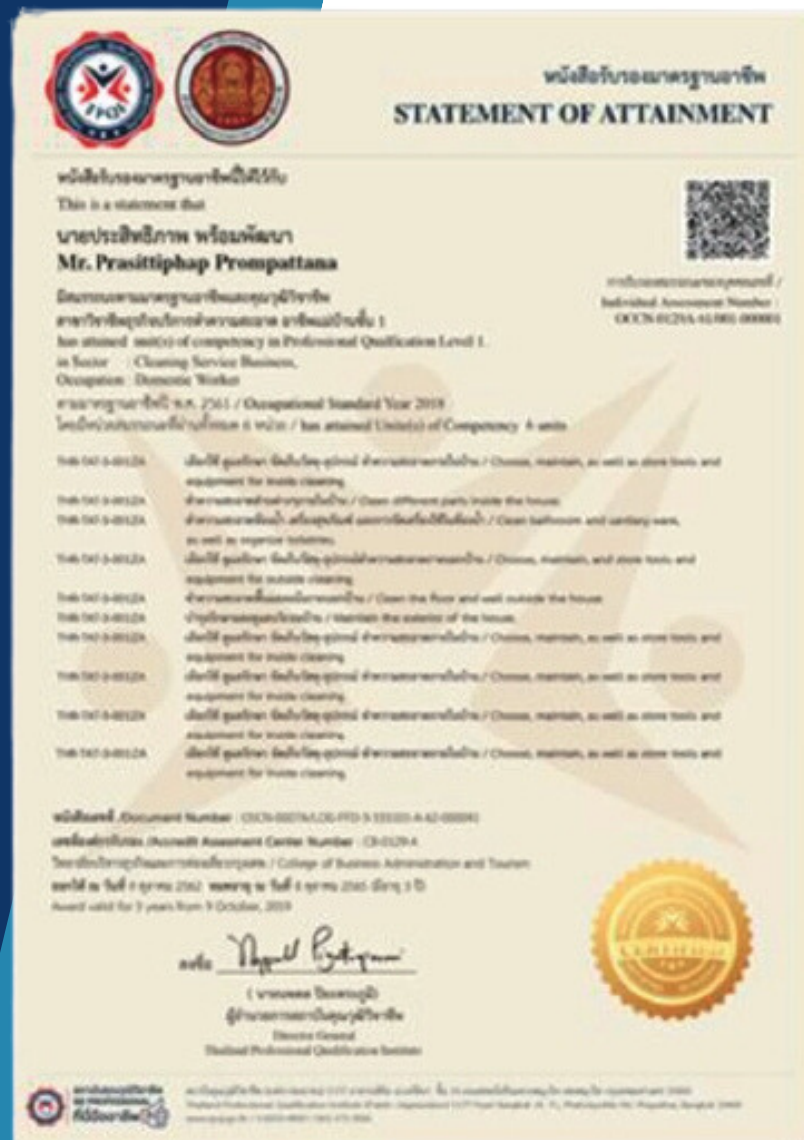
หนังสือรับรองมาตรฐานอาชีพ
STATEMENT OF ATTAINMENT

หนังสือรับรองมาตรฐานอาชีพนี้ให้ไว้กับ
This is a statement that

นายประสิทธิภาพ พร้อมพัฒนา
Mr. Prasittiphap Prompattana

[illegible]
Individual Assessment Number : OCCN-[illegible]

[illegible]
has attained unit(s) of competency in Professional Qualification Level 1
in Sector : Cleaning Service Business
Occupation : Domestic Worker
มาตรฐานอาชีพปี พ.ศ. 2561 / Occupational Standard Year 2018
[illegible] / has attained Unit(s) of Competency 8 units

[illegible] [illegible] / Choose, maintain, as well as store tools and equipment for inside cleaning
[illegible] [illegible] / Clean different parts inside the house
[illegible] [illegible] / Clean bathroom and sanitary ware, as well as organize toiletries
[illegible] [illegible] / Choose, maintain, and store tools and equipment for outside cleaning
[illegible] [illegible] / Clean the floor and wall outside the house
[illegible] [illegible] / Maintain the exterior of the house
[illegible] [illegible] / Choose, maintain, as well as store tools and equipment for inside cleaning
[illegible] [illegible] / Choose, maintain, as well as store tools and equipment for inside cleaning
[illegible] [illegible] / Choose, maintain, as well as store tools and equipment for inside cleaning
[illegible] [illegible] / Choose, maintain, as well as store tools and equipment for inside cleaning

หนังสือเลขที่ /Document Number : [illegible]
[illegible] /Accredit Assessment Center Number : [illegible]
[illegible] / College of Business Administration and Tourism
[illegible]
Award valid for 3 years from 9 October, 2019

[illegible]
( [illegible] )
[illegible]
Director General
Thailand Professional Qualification Institute

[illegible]